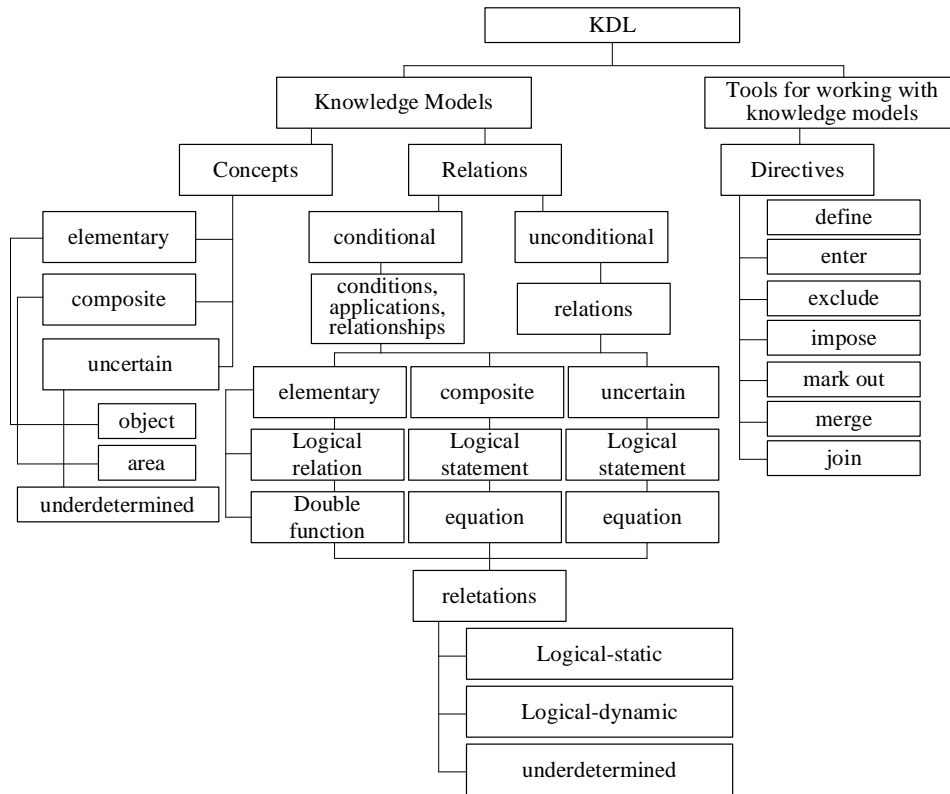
KDL

Knowledge Models

Tools for working with knowledge models

Concepts

Relations

Directives

elementary

composite

uncertain

object

area

underdetermined

conditional

unconditional

conditions, applications, relationships

relations

elementary

composite

uncertain

Logical relation

Logical statement

Logical statement

Double function

equation

equation

reletations

Logical-static

Logical-dynamic

underdetermined

define

enter

exclude

impose

mark out

merge

join